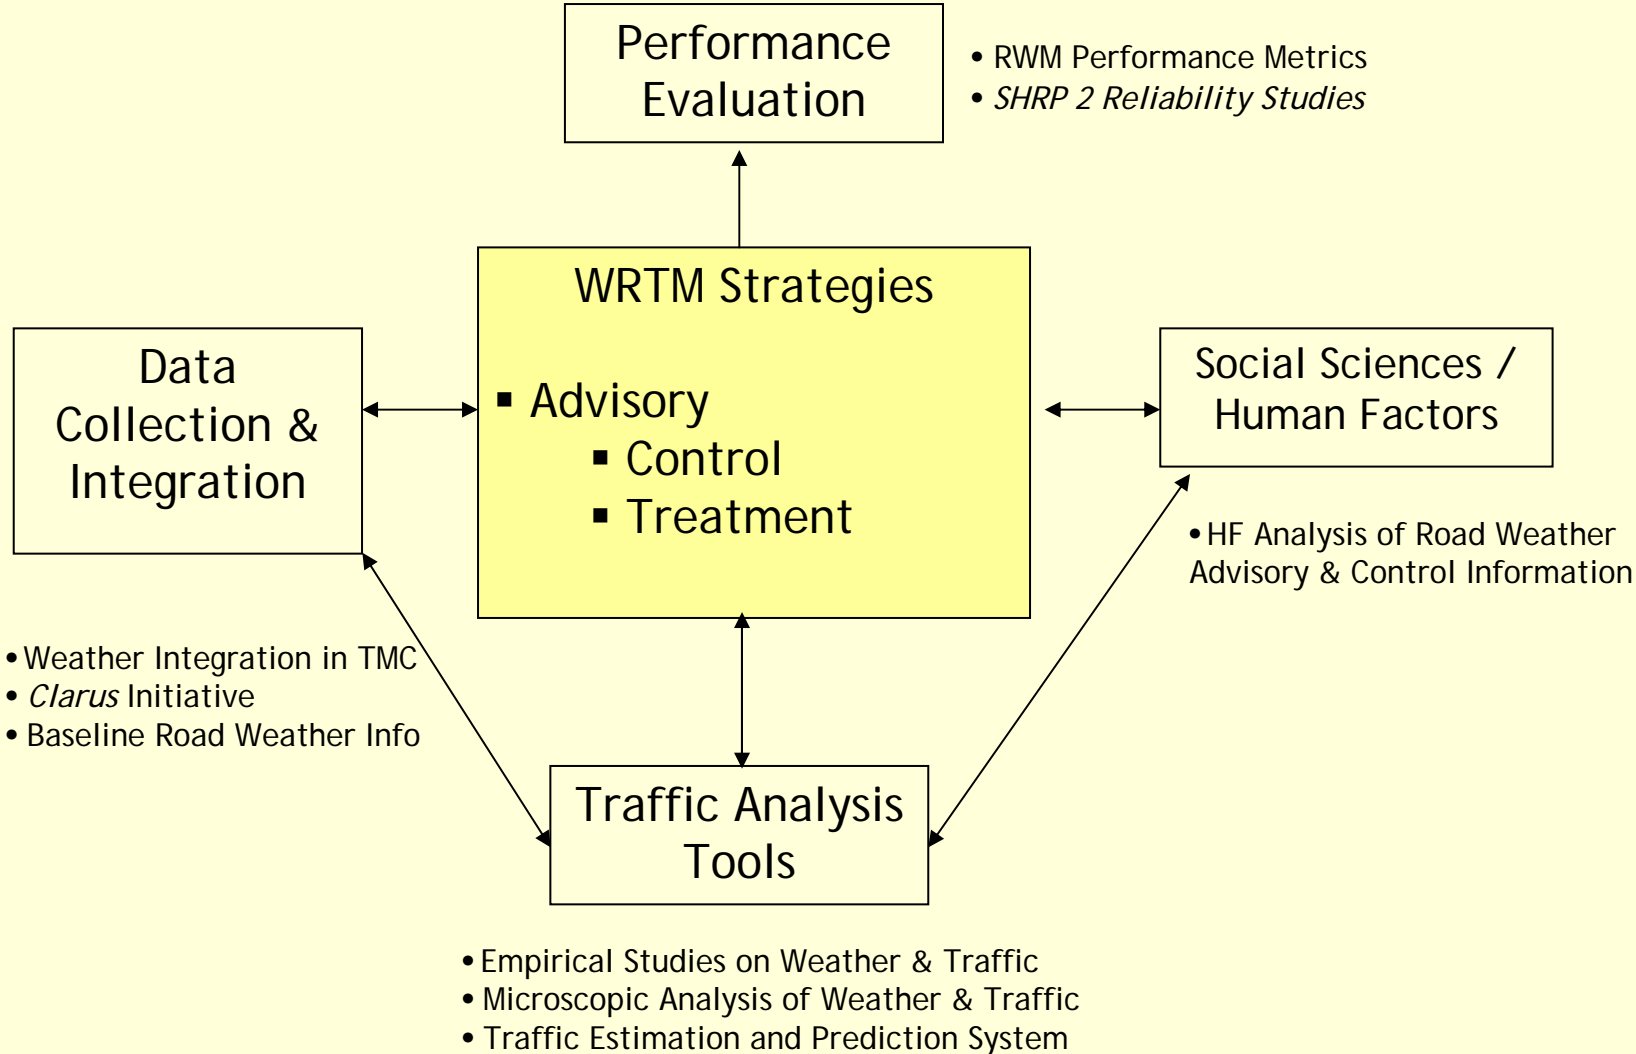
Performance Evaluation

• RWM Performance Metrics
• SHRP 2 Reliability Studies

WRTM Strategies

▪ Advisory
▪ Control
▪ Treatment

Data Collection & Integration

• Weather Integration in TMC
• Clarus Initiative
• Baseline Road Weather Info

Social Sciences / Human Factors

• HF Analysis of Road Weather Advisory & Control Information

Traffic Analysis Tools

• Empirical Studies on Weather & Traffic
• Microscopic Analysis of Weather & Traffic
• Traffic Estimation and Prediction System